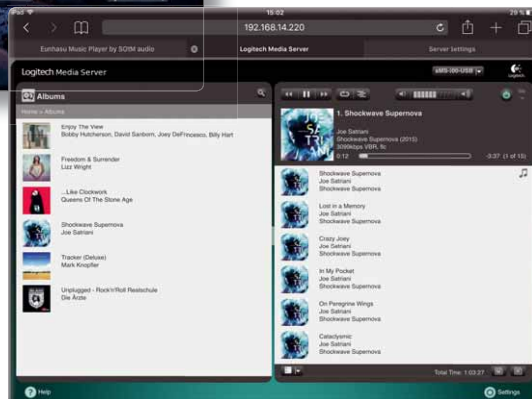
iPad
15:02
192.168.14.220
Euphony Music Player by SOtM audio
Logitech Media Server
Server Settings
Logitech Media Server
sMS-200-USB
Albums
Home » Albums
Enjoy The View
Bobby Hutcherson, David Sanborn, Joey DeFrancesco, Billy Hart
Freedom & Surrender
Lizz Wright
...Like Clockwork
Queens Of The Stone Age
Shockwave Supernova
Joe Satriani
Tracker (Deluxe)
Mark Knopfler
Unplugged - Rock'n'Roll Realschule
Die Ärzte
1. Shockwave Supernova
Joe Satriani
Shockwave Supernova (2015)
3099kbps VBR, flc
0:12
-3:37 (1 of 15)
Shockwave Supernova
Joe Satriani
Shockwave Supernova
Lost in a Memory
Joe Satriani
Shockwave Supernova
Crazy Joey
Joe Satriani
Shockwave Supernova
In My Pocket
Joe Satriani
Shockwave Supernova
On Peregrine Wings
Joe Satriani
Shockwave Supernova
Cataclysmic
Joe Satriani
Shockwave Supernova
Total Time: 1:03:27
Help
Settings